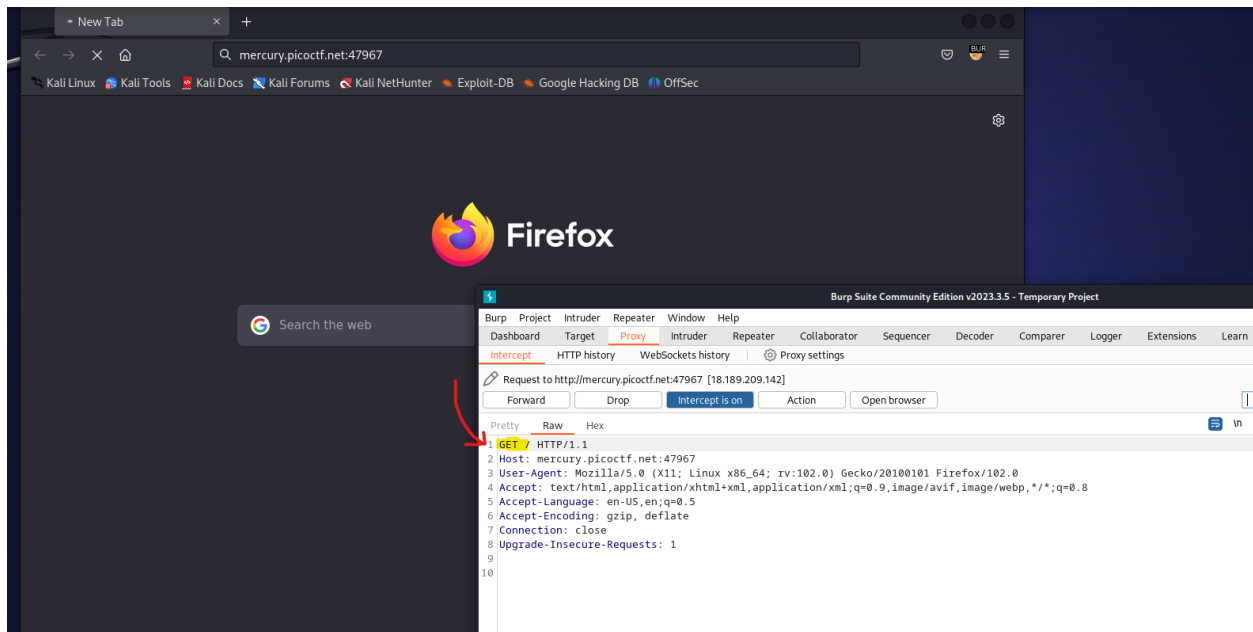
New Tab ×
+

mercury.picoctf.net:47967

Kali Linux   Kali Tools   Kali Docs   Kali Forums   Kali NetHunter   Exploit-DB   Google Hacking DB   OffSec

Firefox

Search the web

Burp Suite Community Edition v2023.3.5 - Temporary Project

Burp   Project   Intruder   Repeater   Window   Help

Dashboard   Target   Proxy   Intruder   Repeater   Collaborator   Sequencer   Decoder   Comparer   Logger   Extensions   Learn

Intercept   HTTP history   WebSockets history   Proxy settings

Request to http://mercury.picoctf.net:47967 [18.189.209.142]

Forward   Drop   Intercept is on   Action   Open browser

Pretty   Raw   Hex

\n

1 GET / HTTP/1.1
2 Host: mercury.picoctf.net:47967
3 User-Agent: Mozilla/5.0 (X11; Linux x86_64; rv:102.0) Gecko/20100101 Firefox/102.0
4 Accept: text/html,application/xhtml+xml,application/xml;q=0.9,image/avif,image/webp,*/*;q=0.8
5 Accept-Language: en-US,en;q=0.5
6 Accept-Encoding: gzip, deflate
7 Connection: close
8 Upgrade-Insecure-Requests: 1
9
10